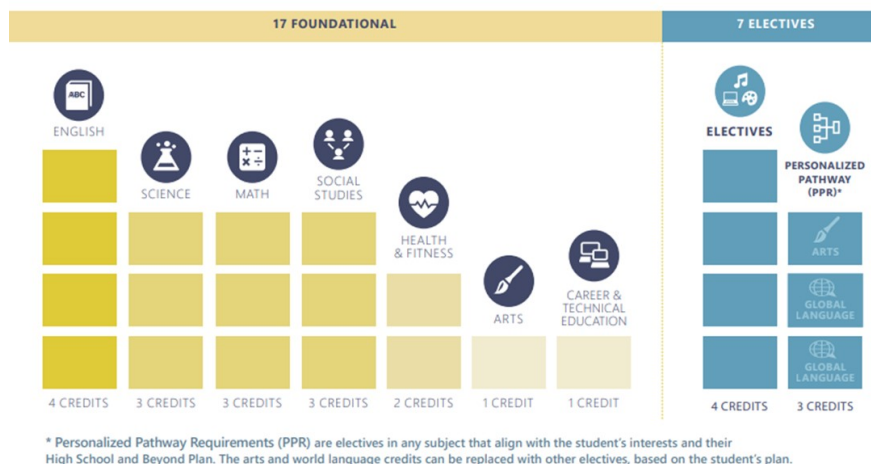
17 FOUNDATIONAL

7 ELECTIVES

ABC

ENGLISH

SCIENCE

MATH

SOCIAL STUDIES

HEALTH & FITNESS

ARTS

CAREER & TECHNICAL EDUCATION

ELECTIVES

PERSONALIZED PATHWAY (PPR)*

ARTS

GLOBAL LANGUAGE

GLOBAL LANGUAGE

4 CREDITS

3 CREDITS

3 CREDITS

3 CREDITS

2 CREDITS

1 CREDIT

1 CREDIT

4 CREDITS

3 CREDITS

* Personalized Pathway Requirements (PPR) are electives in any subject that align with the student's interests and their High School and Beyond Plan. The arts and world language credits can be replaced with other electives, based on the student's plan.